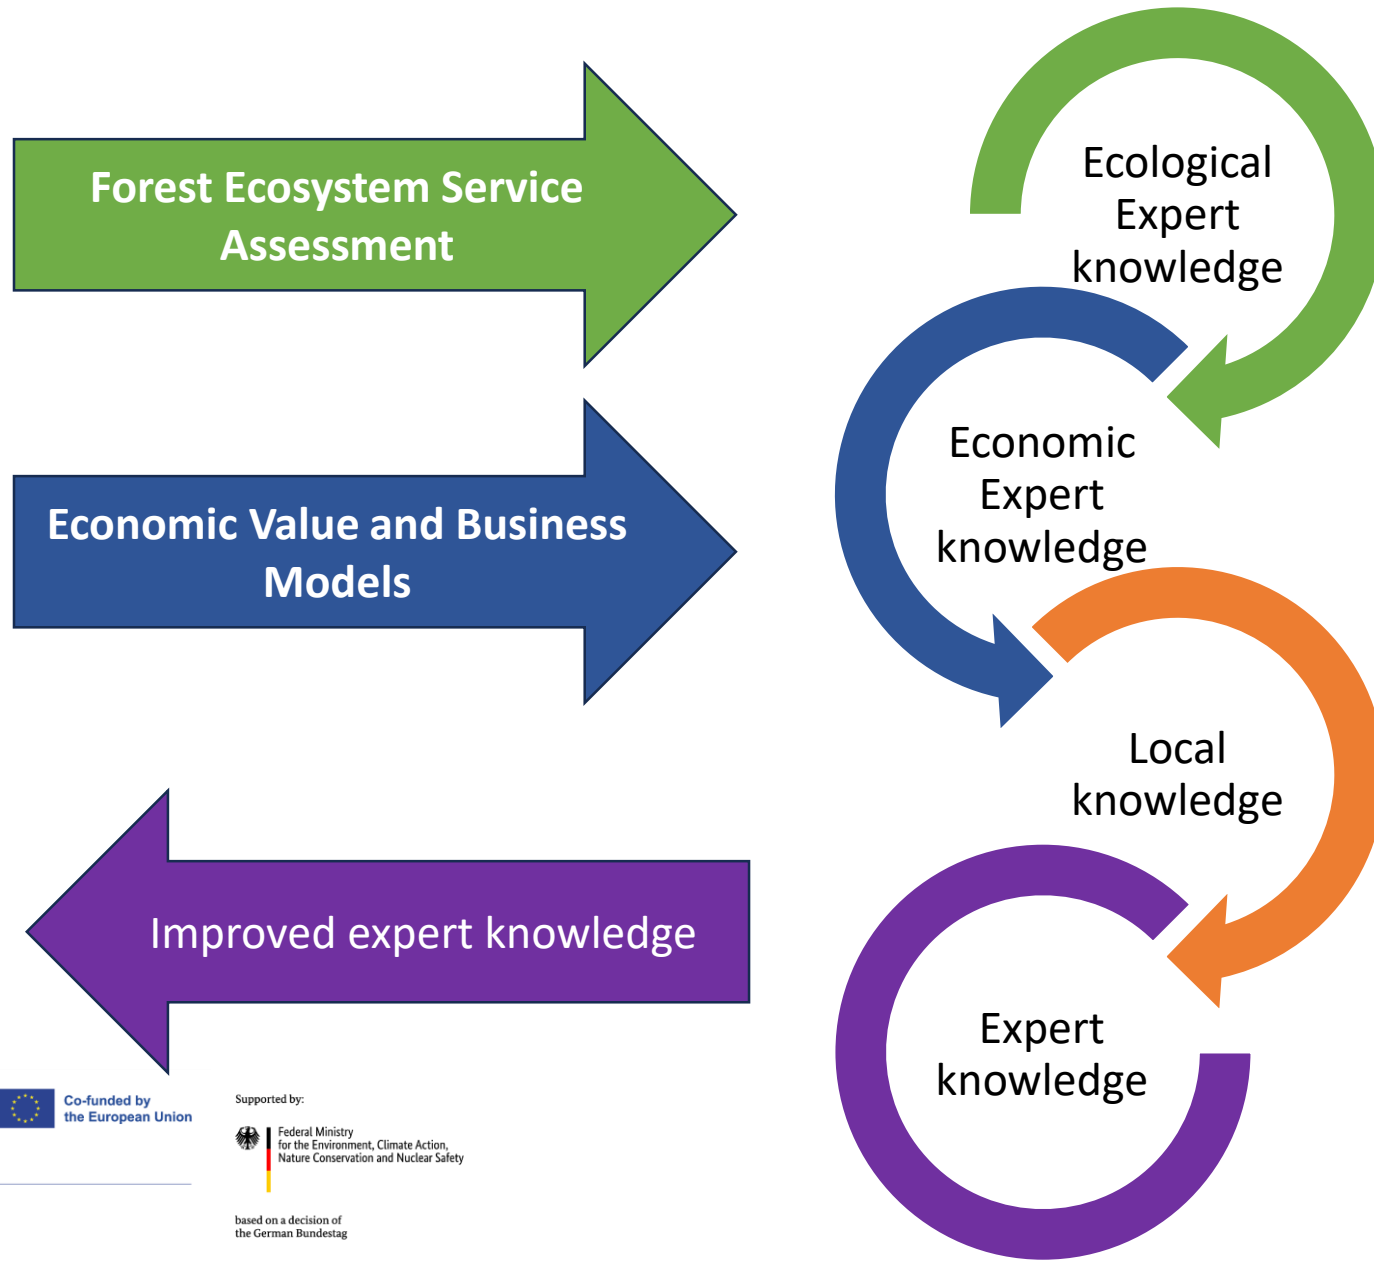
Forest Ecosystem Service Assessment

Economic Value and Business Models

Improved expert knowledge

Ecological Expert knowledge

Economic Expert knowledge

Local knowledge

Expert knowledge

Co-funded by the European Union

Supported by:

Federal Ministry for the Environment, Climate Action, Nature Conservation and Nuclear Safety

based on a decision of the German Bundestag